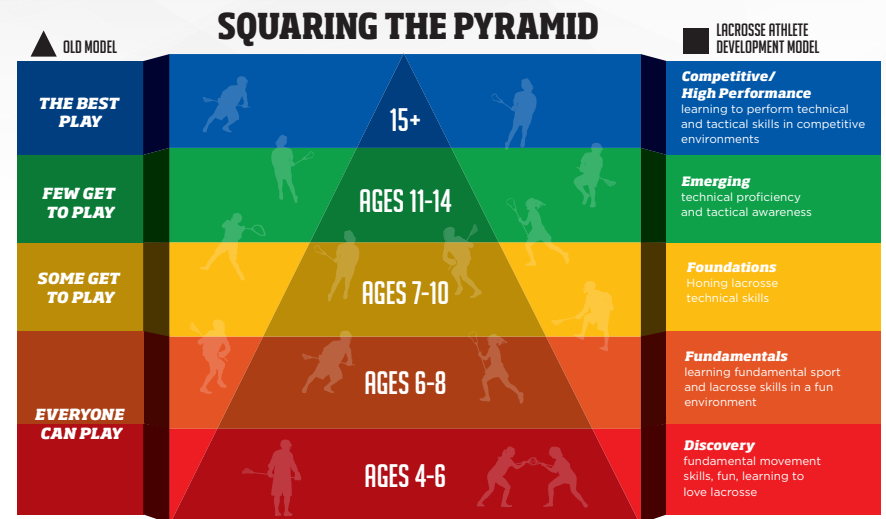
SQUARING THE PYRAMID

OLD MODEL

LACROSSE ATHLETE DEVELOPMENT MODEL

THE BEST PLAY

FEW GET TO PLAY

SOME GET TO PLAY

EVERYONE CAN PLAY

15+

AGES 11-14

AGES 7-10

AGES 6-8

AGES 4-6

Competitive/ High Performance
learning to perform technical and tactical skills in competitive environments

Emerging
technical proficiency and tactical awareness

Foundations
Honing lacrosse technical skills

Fundamentals
learning fundamental sport and lacrosse skills in a fun environment

Discovery
fundamental movement skills, fun, learning to love lacrosse